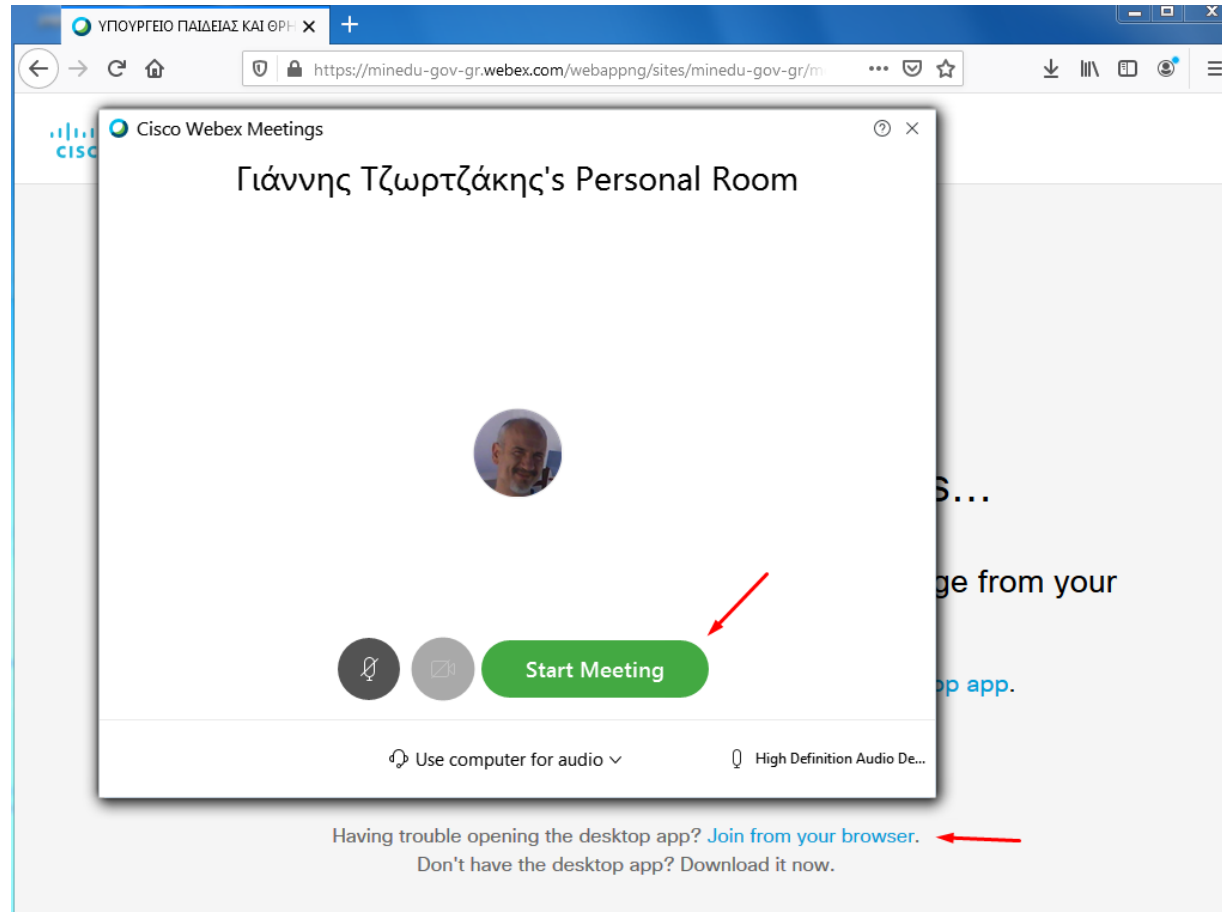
ΥΠΟΥΡΓΕΙΟ ΠΑΙΔΕΙΑΣ ΚΑΙ ΘΡΗ

https://minedu-gov-gr.webex.com/webappng/sites/minedu-gov-gr/m

CISC

Cisco Webex Meetings

Γιάννης Τζωρτζάκης's Personal Room

s...

ge from your

op app.

Start Meeting

Use computer for audio

High Definition Audio De...

Having trouble opening the desktop app? Join from your browser.
Don't have the desktop app? Download it now.